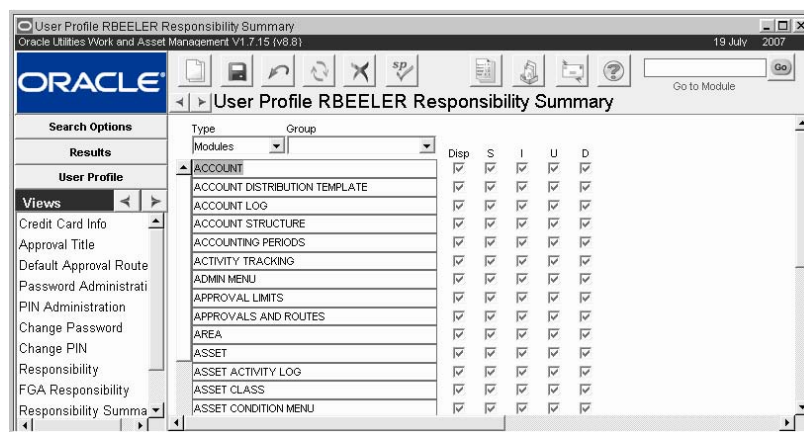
User Profile RBEELER Responsibility Summary
Oracle Utilities Work and Asset Management V1.7.15 (v8.8)
19 July 2007

ORACLE

Go to Module
Go

User Profile RBEELER Responsibility Summary

Search Options
Results
User Profile
Views
Credit Card Info
Approval Title
Default Approval Route
Password Administrati
PIN Administration
Change Password
Change PIN
Responsibility
FGA Responsibility
Responsibility Summa

Type
Modules
Group

| | Disp | S | I | U | D |
|---|---|---|---|---|---|
| ACCOUNT | ☑ | ☑ | ☑ | ☑ | ☑ |
| ACCOUNT DISTRIBUTION TEMPLATE | ☑ | ☑ | ☑ | ☑ | ☑ |
| ACCOUNT LOG | ☑ | ☑ | ☑ | ☑ | ☑ |
| ACCOUNT STRUCTURE | ☑ | ☑ | ☑ | ☑ | ☑ |
| ACCOUNTING PERIODS | ☑ | ☑ | ☑ | ☑ | ☑ |
| ACTIVITY TRACKING | ☑ | ☑ | ☑ | ☑ | ☑ |
| ADMIN MENU | ☑ | ☑ | ☑ | ☑ | ☑ |
| APPROVAL LIMITS | ☑ | ☑ | ☑ | ☑ | ☑ |
| APPROVALS AND ROUTES | ☑ | ☑ | ☑ | ☑ | ☑ |
| AREA | ☑ | ☑ | ☑ | ☑ | ☑ |
| ASSET | ☑ | ☑ | ☑ | ☑ | ☑ |
| ASSET ACTIVITY LOG | ☑ | ☑ | ☑ | ☑ | ☑ |
| ASSET CLASS | ☑ | ☑ | ☑ | ☑ | ☑ |
| ASSET CONDITION MENU | ☑ | ☑ | ☑ | ☑ | ☑ |